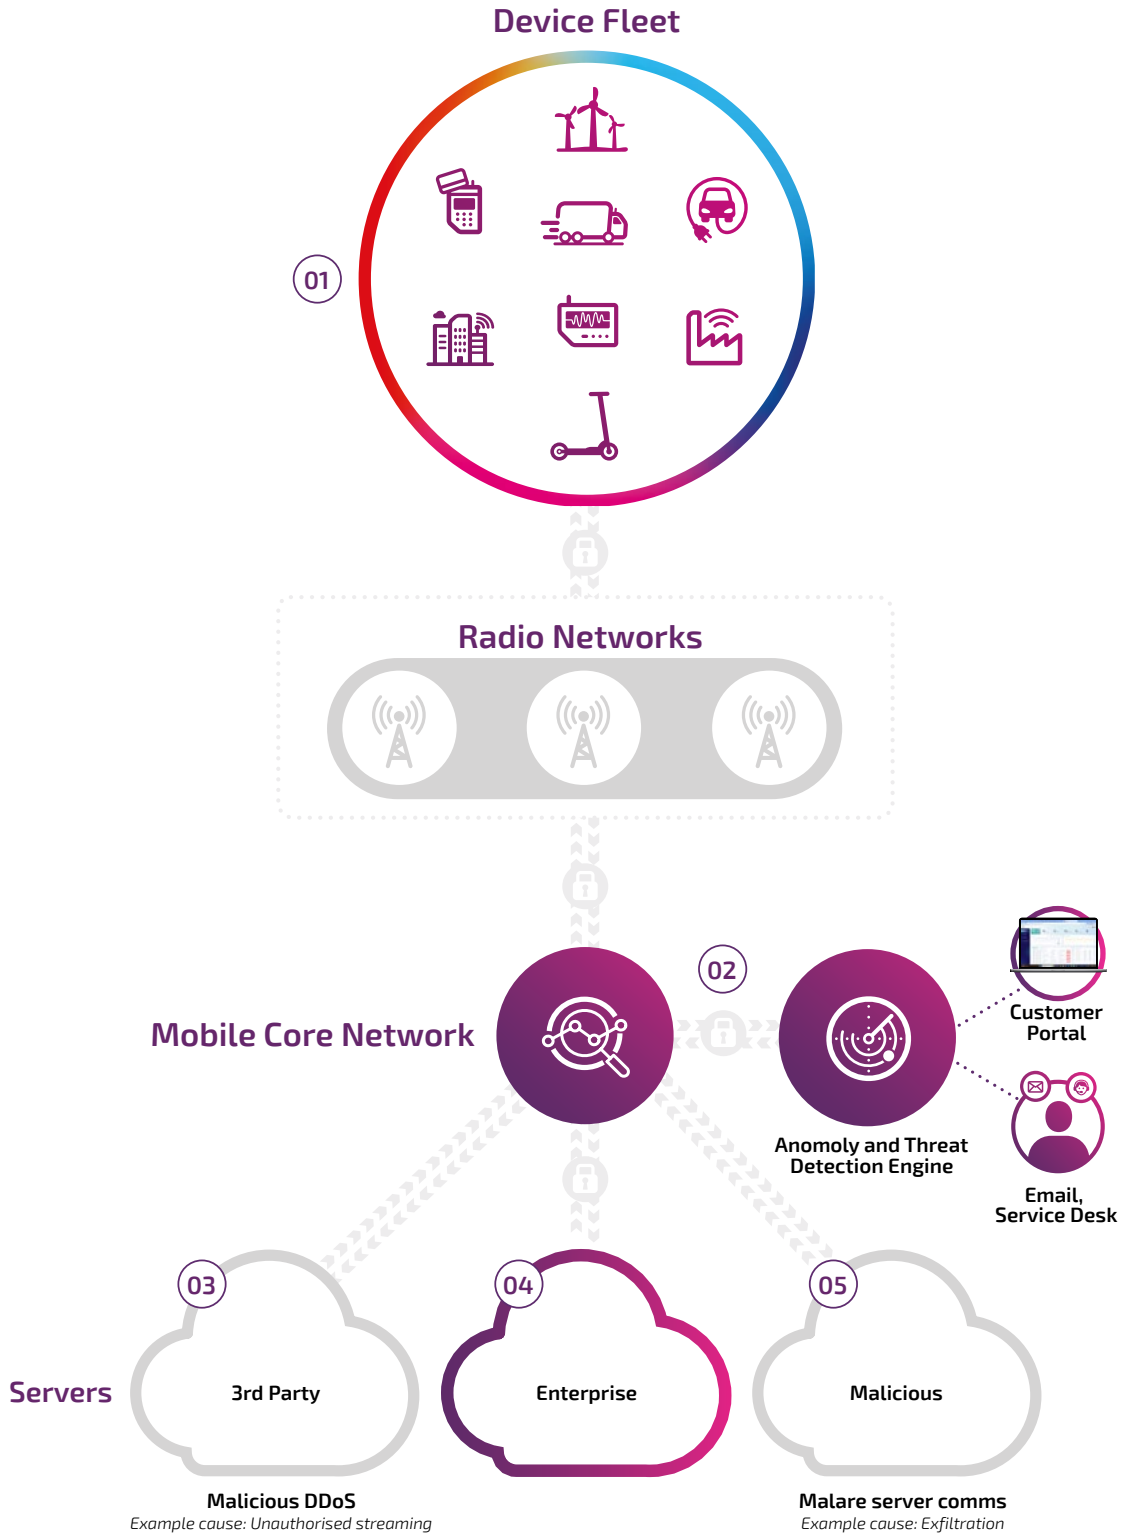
Device Fleet

01

Radio Networks

Mobile Core Network

02

Customer Portal

Anomoly and Threat Detection Engine

Email, Service Desk

Servers

03

3rd Party

04

Enterprise

05

Malicious

Malicious DDoS
Example cause: Unauthorised streaming

Malare server comms
Example cause: Exfiltration